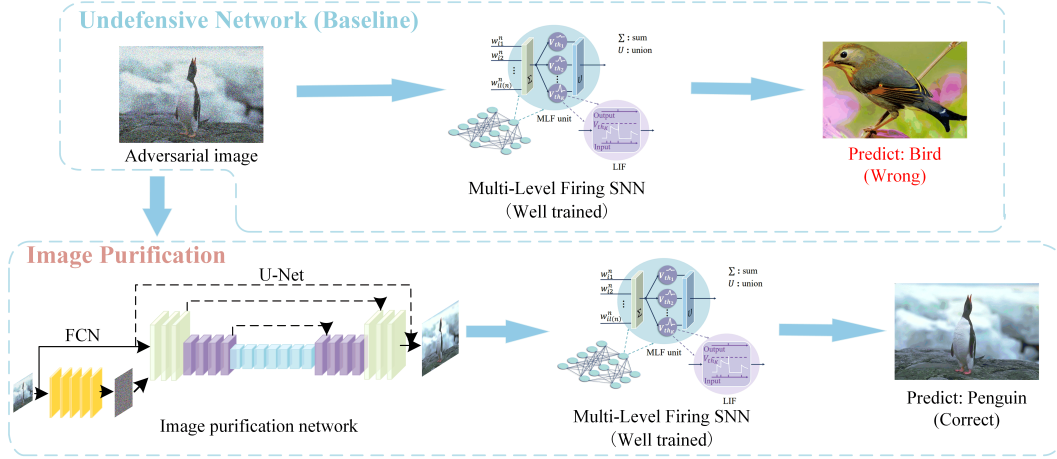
Undefensive Network (Baseline)

Adversarial image

$w_{i1}^{n}$
$w_{i2}^{n}$
$w_{il(n)}^{n}$
$\Sigma$
$U$
$V_{th_1}$
$V_{th_2}$
$V_{th_k}$
$\Sigma$ : sum
$U$ : union
MLF unit
Output
$V_{th}$
Input
LIF

Multi-Level Firing SNN
（Well trained）

Predict: Bird
(Wrong)

Image Purification

U-Net

FCN

Image purification network

$w_{i1}^{n}$
$w_{i2}^{n}$
$w_{il(n)}^{n}$
$\Sigma$
$U$
$V_{th_1}$
$V_{th_2}$
$V_{th_k}$
$\Sigma$ : sum
$U$ : union
MLF unit
Output
$V_{th}$
Input
LIF

Multi-Level Firing SNN
（Well trained）

Predict: Penguin
(Correct)